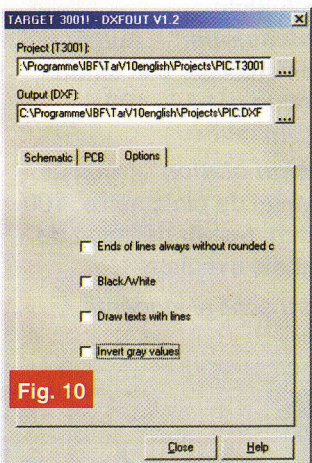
TARGET 3001! - DXFOUT V1.2

Project (T3001):
:\Programme\IBF\TarV10english\Projects\PIC.T3001 ...

Output (DXF):
C:\Programme\IBF\TarV10english\Projects\PIC.DXF ...

Schematic | PCB | Options

Ends of lines always without rounded c

Black/White

Draw texts with lines

Invert gray values

Fig. 10

Close

Help